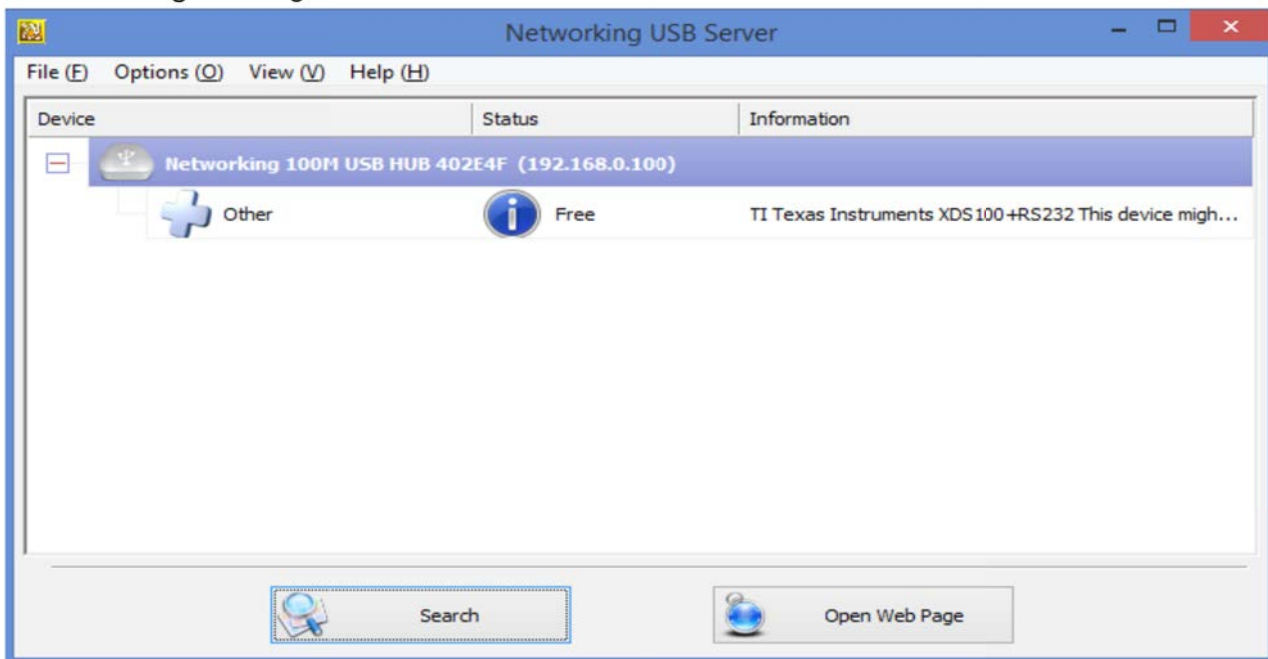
Networking USB Server

File (F) Options (O) View (V) Help (H)

| Device | Status | Information |
|---|---|---|
| Networking 100M USB HUB 402E4F (192.168.0.100) | | |
| Other | Free | TI Texas Instruments XDS100+RS232 This device migh... |

Search

Open Web Page